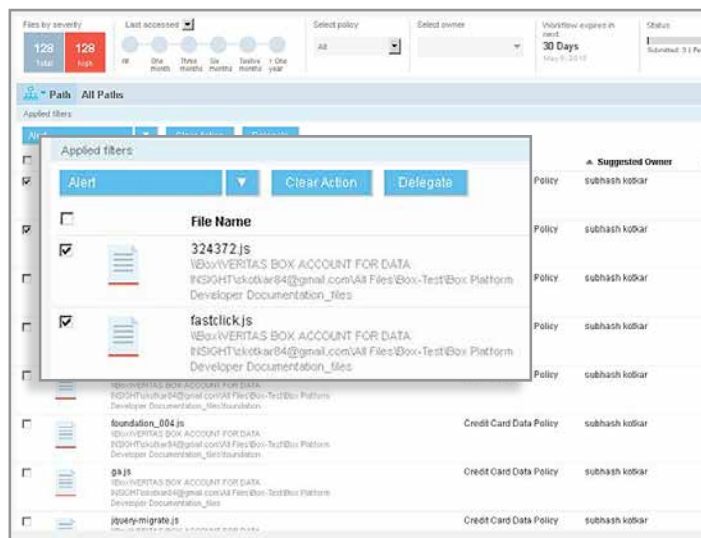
Files by severity
128 Total
128 High
Last accessed
All
One month
Three months
Six months
Twelve months
> One year
Select policy
All
Select owner
Workflow expires in next
30 Days
May 6, 2016
Status
Submitted: 3.1 P

Path All Paths
Applied filters
Alert
Clear Action
Delegate

Applied filters
Alert
Clear Action
Delegate
File Name
324372.js
\Box\VERITAS BOX ACCOUNT FOR DATA INSIGHT\skotkar84@gmail.com\All Files\Box-Test\Box Platform Developer Documentation_files
fastclick.js
\Box\VERITAS BOX ACCOUNT FOR DATA INSIGHT\skotkar84@gmail.com\All Files\Box-Test\Box Platform Developer Documentation_files

Suggested Owner
Policy subhash kotkar
Policy subhash kotkar
Policy subhash kotkar
Policy subhash kotkar
Policy subhash kotkar

\Box\VERITAS BOX ACCOUNT FOR DATA INSIGHT\skotkar84@gmail.com\All Files\Box-Test\Box Platform Developer Documentation_files\foundation
foundation_004.js
\Box\VERITAS BOX ACCOUNT FOR DATA INSIGHT\skotkar84@gmail.com\All Files\Box-Test\Box Platform Developer Documentation_files\foundation
Credit Card Data Policy subhash kotkar
ga.js
\Box\VERITAS BOX ACCOUNT FOR DATA INSIGHT\skotkar84@gmail.com\All Files\Box-Test\Box Platform Developer Documentation_files
Credit Card Data Policy subhash kotkar
jquery-migrate.js
Credit Card Data Policy subhash kotkar